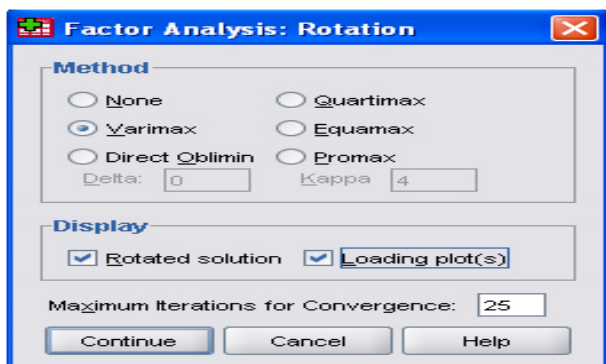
Factor Analysis: Rotation

Method

None

Quartimax

Varimax

Equamax

Direct Oblimin

Promax

Delta: 0

Kappa 4

Display

Rotated solution

Loading plot(s)

Maximum Iterations for Convergence: 25

Continue

Cancel

Help